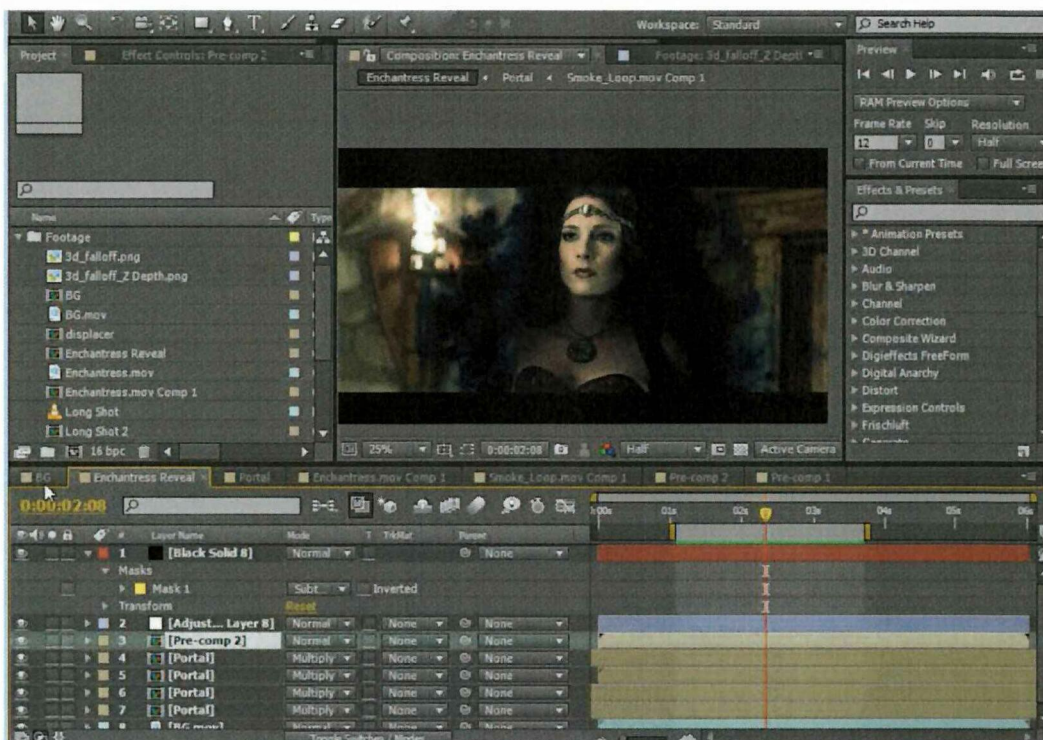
Workspace: Standard
Search Help

Project
Effect Controls: Pre-comp 2

Composition: Enchantress Reveal
Footage: 3d_falloff_Z Depth
Enchantress Reveal
Portal
Smoke_Loop.mov Comp 1

Preview
RAM Preview Options
Frame Rate Skip Resolution
12 0 Half
From Current Time Full Screen

Effects & Presets
* Animation Presets
3D Channel
Audio
Blur & Sharpen
Channel
Color Correction
Composite Wizard
Digieffects FreeForm
Digital Anarchy
Distort
Expression Controls
Frischluft

Name
Type
Footage
3d_falloff.png
3d_falloff_Z Depth.png
BG
BG.mov
displacer
Enchantress Reveal
Enchantress.mov
Enchantress.mov Comp 1
Long Shot
Long Shot 2
16 bpc

25% 0:00:02:08 Half Active Camera

BG
Enchantress Reveal
Portal
Enchantress.mov Comp 1
Smoke_Loop.mov Comp 1
Pre-comp 2
Pre-comp 1

0:00:02:08
0:00s 01s 02s 03s 04s 05s 06s

Layer Name Mode T TrkMat Parent
1 [Black Solid 8] Normal None
Masks
Mask 1 Subt Inverted
Transform Reset
2 [Adjust... Layer 8] Normal None None
3 [Pre-comp 2] Normal None None
4 [Portal] Multiply None None
5 [Portal] Multiply None None
6 [Portal] Multiply None None
7 [Portal] Multiply None None
8 [BG.mov] Normal None None
Toggle Switches / Modes